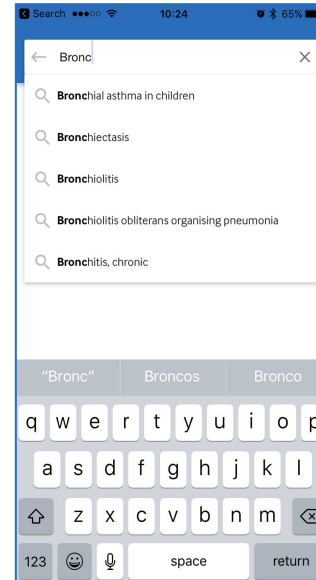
Search ●●●○○ 10:24 65%

Bronc

Bronchial asthma in children

Bronchiectasis

Bronchiolitis

Bronchiolitis obliterans organising pneumonia

Bronchitis, chronic

"Bronc" Broncos Bronco

q w e r t y u i o p

a s d f g h j k l

z x c v b n m

123 space return